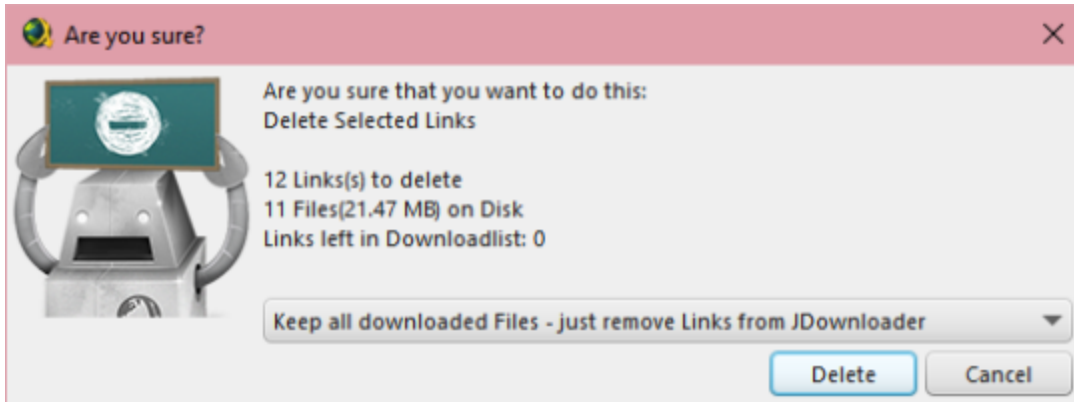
Are you sure?

Are you sure that you want to do this:
Delete Selected Links

12 Links(s) to delete
11 Files(21.47 MB) on Disk
Links left in Downloadlist: 0

Keep all downloaded Files - just remove Links from JDownloader

Delete
Cancel